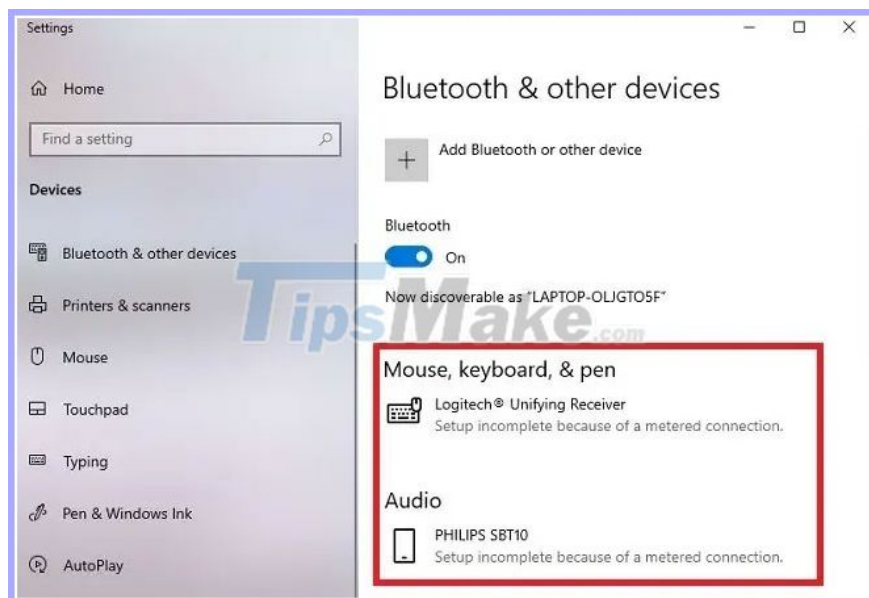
Settings

Home

Find a setting

Devices

Bluetooth & other devices

Printers & scanners

Mouse

Touchpad

Typing

Pen & Windows Ink

AutoPlay

Bluetooth & other devices

Add Bluetooth or other device

Bluetooth

On

Now discoverable as "LAPTOP-OLJGTO5F"

TipsMake.com

Mouse, keyboard, & pen

Logitech® Unifying Receiver
Setup incomplete because of a metered connection.

Audio

PHILIPS SBT10
Setup incomplete because of a metered connection.